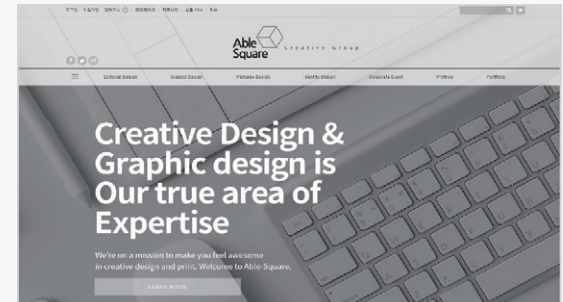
Able Square

Creative Group

Creative Design & Graphic design is Our true area of Expertise

We're on a mission to make you feel awesome in creative design and print. Welcome to Able-Square.

LEARN MORE